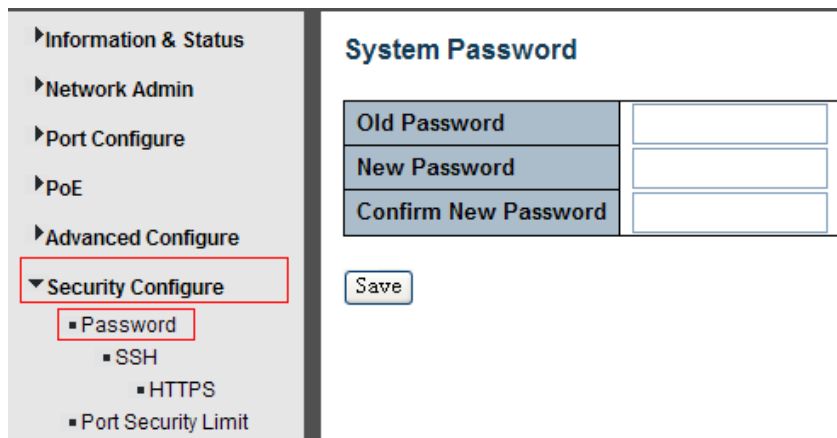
Information & Status
Network Admin
Port Configure
PoE
Advanced Configure
Security Configure
Password
SSH
HTTPS
Port Security Limit

System Password

| Old Password | |
|---|---|
| New Password | |
| Confirm New Password | |

Save